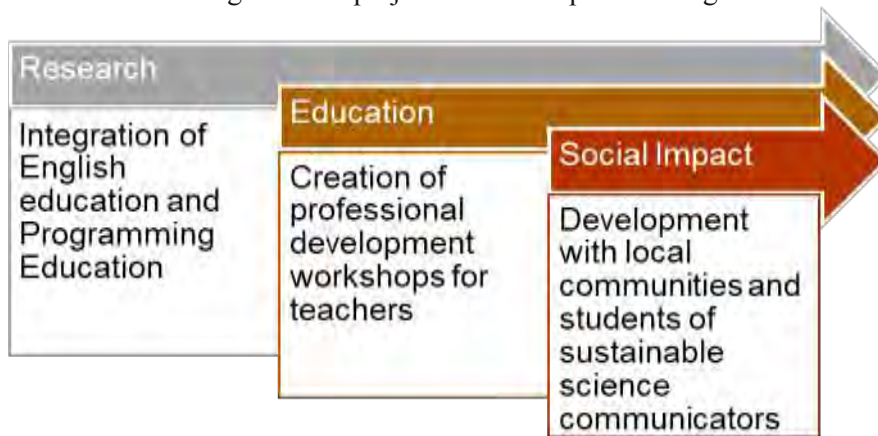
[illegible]

Research

Integration of English education and Programming Education

Education

Creation of professional development workshops for teachers

Social Impact

Development with local communities and students of sustainable science communicators